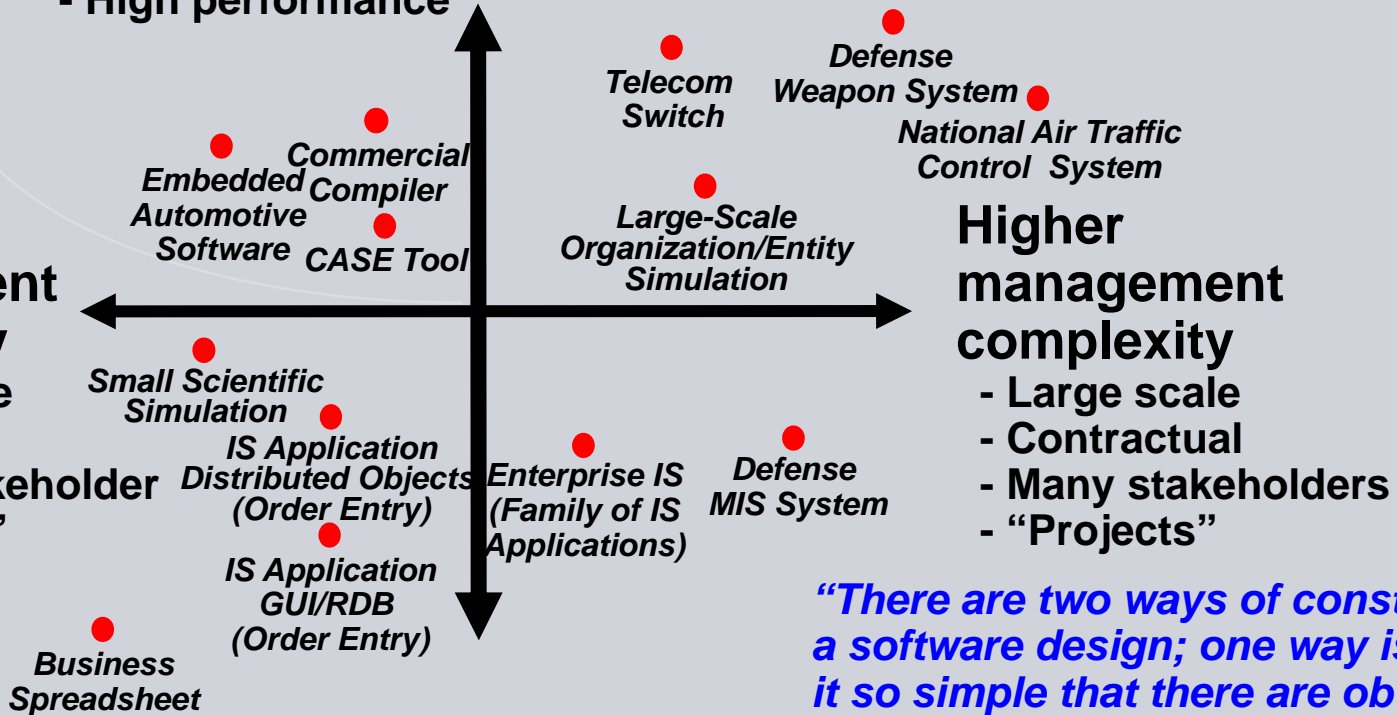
- High performance

Telecom Switch

Defense Weapon System

National Air Traffic Control System

Embedded Automotive Software

Commercial Compiler

CASE Tool

Large-Scale Organization/Entity Simulation

ent
y
e

keholder
"

Higher management complexity
- Large scale
- Contractual
- Many stakeholders
- "Projects"

Small Scientific Simulation

IS Application Distributed Objects (Order Entry)

Enterprise IS (Family of IS Applications)

Defense MIS System

IS Application GUI/RDB (Order Entry)

Business Spreadsheet

"There are two ways of const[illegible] a software design; one way is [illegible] it so simple that there are ob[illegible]